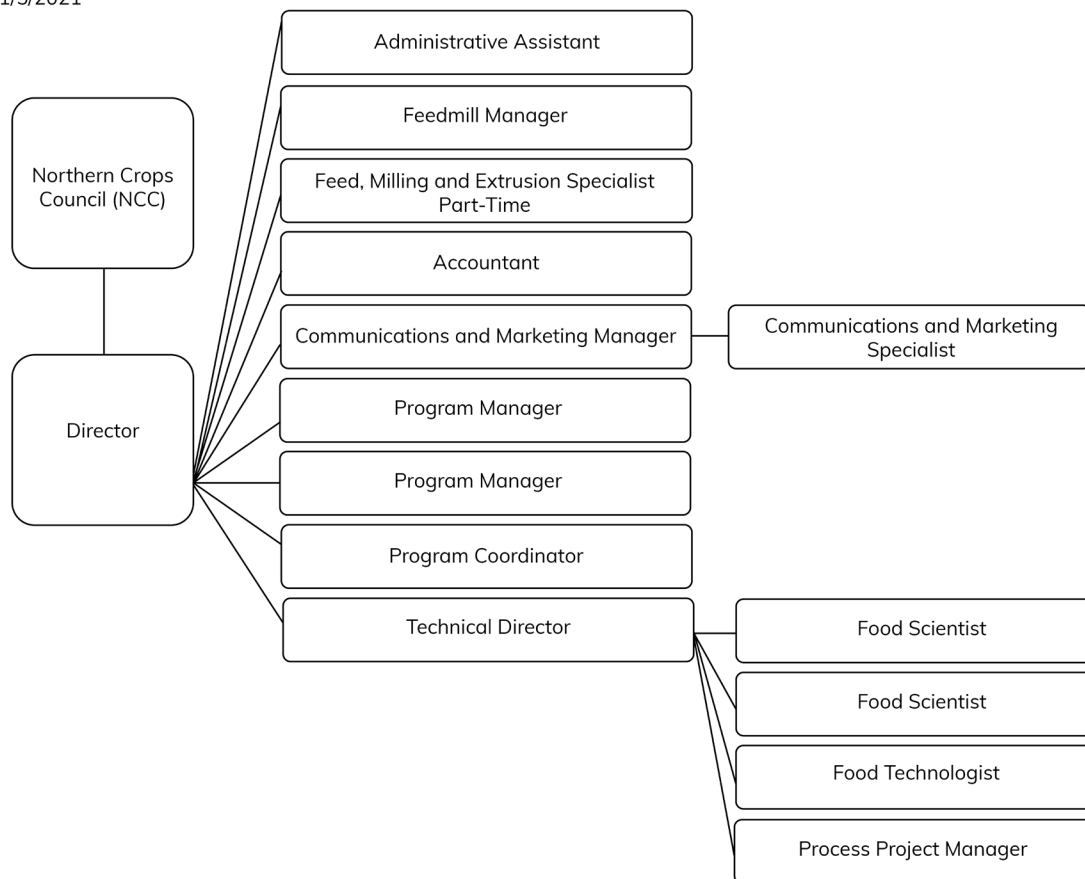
1/5/2021

Northern Crops Council (NCC)

Director

Administrative Assistant

Feedmill Manager

Feed, Milling and Extrusion Specialist Part-Time

Accountant

Communications and Marketing Manager

Communications and Marketing Specialist

Program Manager

Program Manager

Program Coordinator

Technical Director

Food Scientist

Food Scientist

Food Technologist

Process Project Manager